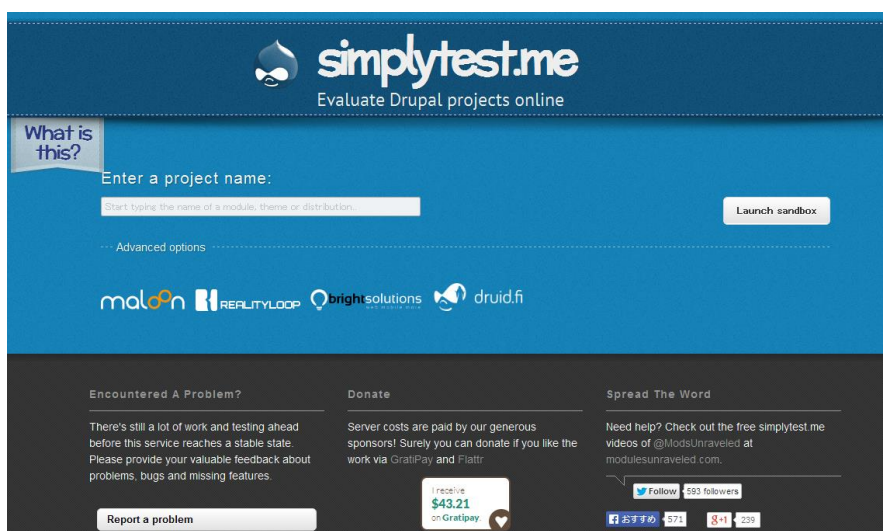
simplytest.me

Evaluate Drupal projects online

What is this?

Enter a project name:

Start typing the name of a module, theme or distribution...

Launch sandbox

Advanced options

maloon REALITYLOOP brightsolutions druid.fi

Encountered A Problem?

There's still a lot of work and testing ahead before this service reaches a stable state. Please provide your valuable feedback about problems, bugs and missing features.

Report a problem

Donate

Server costs are paid by our generous sponsors! Surely you can donate if you like the work via GratiPay and Flattr

I receive $43.21 on Gratipay

Spread The Word

Need help? Check out the free simplytest.me videos of @ModsUnraveled at modulesunraveled.com.

Follow 593 followers

おすすめ 571

g+1 239